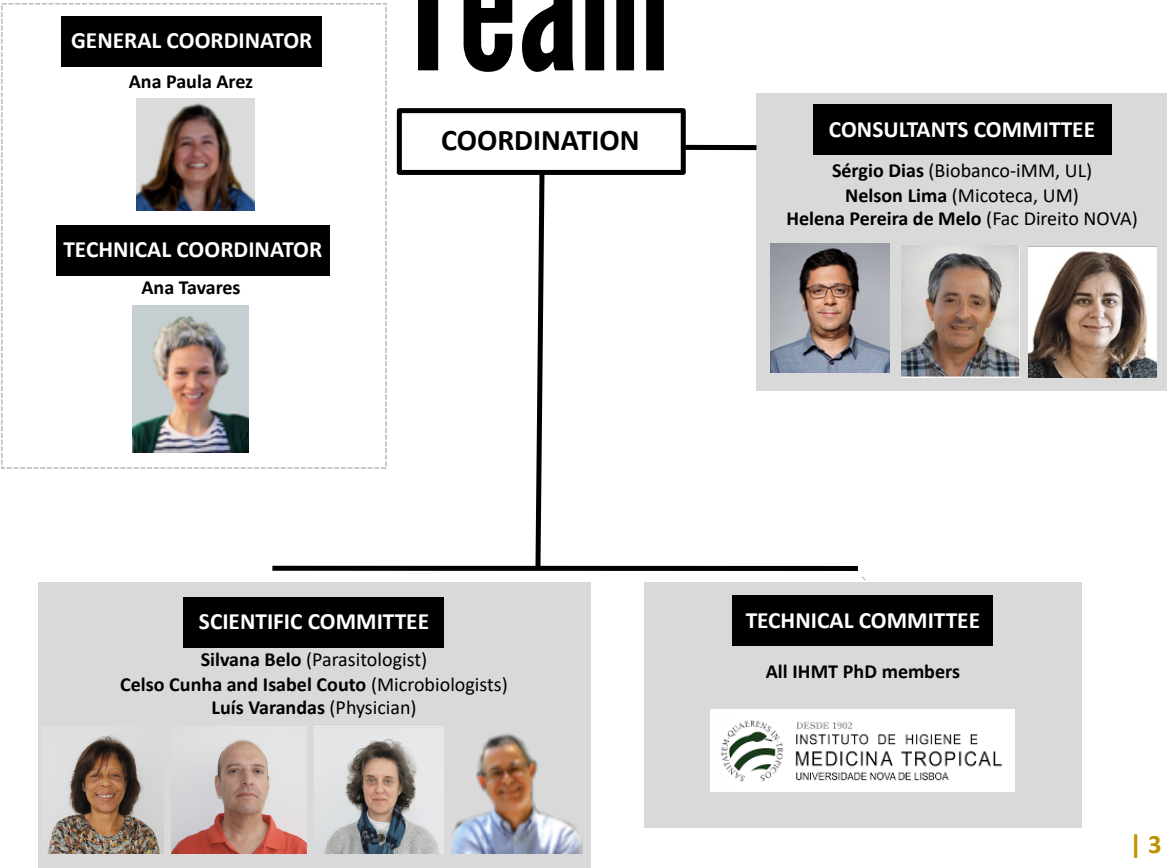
Team

GENERAL COORDINATOR
Ana Paula Arez

TECHNICAL COORDINATOR
Ana Tavares

COORDINATION

CONSULTANTS COMMITTEE
Sérgio Dias (Biobanco-iMM, UL)
Nelson Lima (Micoteca, UM)
Helena Pereira de Melo (Fac Direito NOVA)

SCIENTIFIC COMMITTEE
Silvana Belo (Parasitologist)
Celso Cunha and Isabel Couto (Microbiologists)
Luís Varandas (Physician)

TECHNICAL COMMITTEE
All IHMT PhD members

SANITATEM QUAERENS IN TROPICOS
DESDE 1902
INSTITUTO DE HIGIENE E
MEDICINA TROPICAL
UNIVERSIDADE NOVA DE LISBOA

| 3